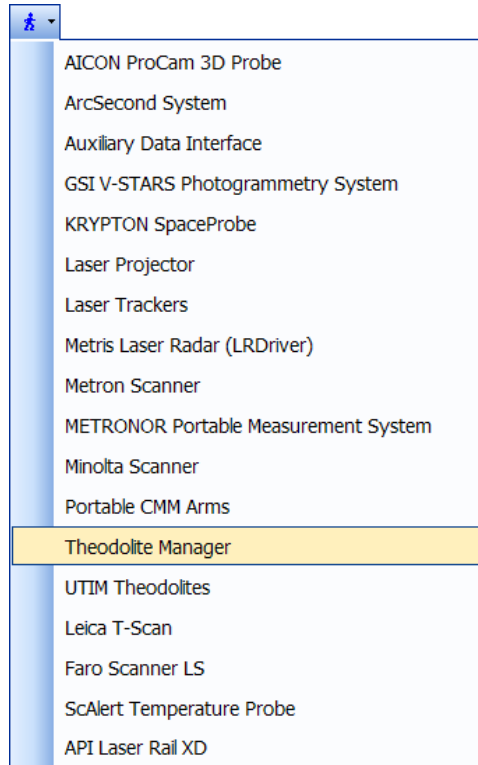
AICON ProCam 3D Probe
ArcSecond System
Auxiliary Data Interface
GSI V-STARS Photogrammetry System
KRYPTON SpaceProbe
Laser Projector
Laser Trackers
Metris Laser Radar (LRDriver)
Metron Scanner
METRONOR Portable Measurement System
Minolta Scanner
Portable CMM Arms
Theodolite Manager
UTIM Theodolites
Leica T-Scan
Faro Scanner LS
ScAlert Temperature Probe
API Laser Rail XD